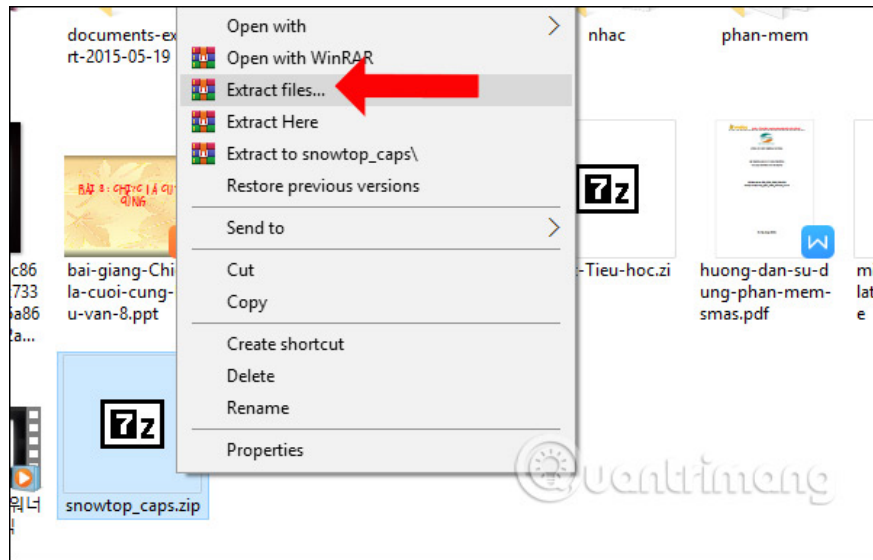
documents-export-2015-05-19

Open with
Open with WinRAR
Extract files...
Extract Here
Extract to snowtop_caps\
Restore previous versions

Send to

Cut
Copy

Create shortcut
Delete
Rename

Properties

nhac

phan-mem

c86
733
a86
a...

BÀI 8: CHIẾC LÁ CUỐI CÙNG

bai-giang-Chiec-la-cuoi-cung-u-van-8.ppt

7z

-Tieu-hoc.zi

huong-dan-su-dung-phan-mem-smas.pdf

m
lat
e

7z

snowtop_caps.zip

워너

Quantrimang